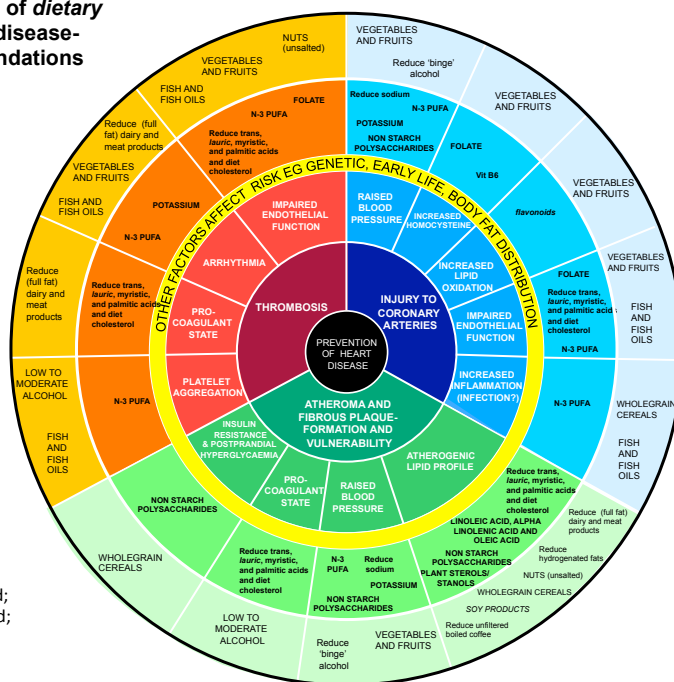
of *dietary* disease- ndations

PREVENTION OF HEART DISEASE

THROMBOSIS

INJURY TO CORONARY ARTERIES

ATHEROMA AND FIBROUS PLAQUE-FORMATION AND VULNERABILITY

OTHER FACTORS AFFECT RISK EG GENETIC, EARLY LIFE, BODY FAT DISTRIBUTION

IMPAIRED ENDOTHELIAL FUNCTION

ARRHYTHMIA

PRO-COAGULANT STATE

PLATELET AGGREGATION

RAISED BLOOD PRESSURE

INCREASED HOMOCYSTEINE

INCREASED LIPID OXIDATION

IMPAIRED ENDOTHELIAL FUNCTION

INCREASED INFLAMMATION (INFECTION?)

INSULIN RESISTANCE & POSTPRANDIAL HYPERGLYCAEMIA

PRO-COAGULANT STATE

RAISED BLOOD PRESSURE

ATHEROGENIC LIPID PROFILE

NUTS (unsalted)

VEGETABLES AND FRUITS

FISH AND FISH OILS

FOLATE

N-3 PUFA

Reduce trans, *lauric*, myristic, and palmitic acids and diet cholesterol

Reduce (full fat) dairy and meat products

VEGETABLES AND FRUITS

FISH AND FISH OILS

POTASSIUM

N-3 PUFA

Reduce (full fat) dairy and meat products

Reduce trans, *lauric*, myristic, and palmitic acids and diet cholesterol

LOW TO MODERATE ALCOHOL

N-3 PUFA

FISH AND FISH OILS

VEGETABLES AND FRUITS

Reduce 'binge' alcohol

Reduce sodium

N-3 PUFA

POTASSIUM

NON STARCH POLYSACCHARIDES

VEGETABLES AND FRUITS

FOLATE

Vit B6

VEGETABLES AND FRUITS

*flavonoids*

VEGETABLES AND FRUITS

FOLATE

Reduce trans, *lauric*, myristic, and palmitic acids and diet cholesterol

N-3 PUFA

FISH AND FISH OILS

N-3 PUFA

WHOLEGRAIN CEREALS

FISH AND FISH OILS

NON STARCH POLYSACCHARIDES

WHOLEGRAIN CEREALS

Reduce trans, *lauric*, myristic, and palmitic acids and diet cholesterol

N-3 PUFA

Reduce sodium

POTASSIUM

NON STARCH POLYSACCHARIDES

LOW TO MODERATE ALCOHOL

Reduce 'binge' alcohol

VEGETABLES AND FRUITS

Reduce trans, *lauric*, myristic, and palmitic acids and diet cholesterol

LINOLEIC ACID, ALPHA LINOLENIC ACID AND OLEIC ACID

NON STARCH POLYSACCHARIDES

PLANT STEROLS/ STANOLS

Reduce (full fat) dairy and meat products

Reduce hydrogenated fats

NUTS (unsalted)

WHOLEGRAIN CEREALS

*SOY PRODUCTS*

Reduce unfiltered boiled coffee

d;
d;